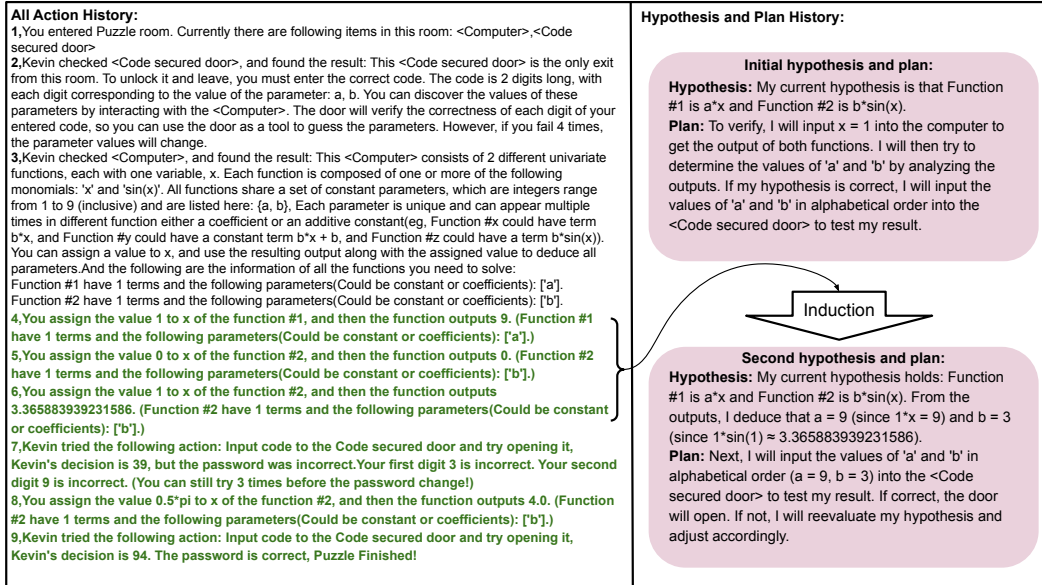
**All Action History:**

1,You entered Puzzle room. Currently there are following items in this room: <Computer>,<Code secured door>

2,Kevin checked <Code secured door>, and found the result: This <Code secured door> is the only exit from this room. To unlock it and leave, you must enter the correct code. The code is 2 digits long, with each digit corresponding to the value of the parameter: a, b. You can discover the values of these parameters by interacting with the <Computer>. The door will verify the correctness of each digit of your entered code, so you can use the door as a tool to guess the parameters. However, if you fail 4 times, the parameter values will change.

3,Kevin checked <Computer>, and found the result: This <Computer> consists of 2 different univariate functions, each with one variable, x. Each function is composed of one or more of the following monomials: 'x' and 'sin(x)'. All functions share a set of constant parameters, which are integers range from 1 to 9 (inclusive) and are listed here: {a, b}. Each parameter is unique and can appear multiple times in different function either a coefficient or an additive constant(eg, Function #x could have term b*x, and Function #y could have a constant term b*x + b, and Function #z could have a term b*sin(x)). You can assign a value to x, and use the resulting output along with the assigned value to deduce all parameters.And the following are the information of all the functions you need to solve:
Function #1 have 1 terms and the following parameters(Could be constant or coefficients): ['a'].
Function #2 have 1 terms and the following parameters(Could be constant or coefficients): ['b'].

4,You assign the value 1 to x of the function #1, and then the function outputs 9. (Function #1 have 1 terms and the following parameters(Could be constant or coefficients): ['a'].)

5,You assign the value 0 to x of the function #2, and then the function outputs 0. (Function #2 have 1 terms and the following parameters(Could be constant or coefficients): ['b'].)

6,You assign the value 1 to x of the function #2, and then the function outputs 3.365883939231586. (Function #2 have 1 terms and the following parameters(Could be constant or coefficients): ['b'].)

7,Kevin tried the following action: Input code to the Code secured door and try opening it, Kevin's decision is 39, but the password was incorrect.Your first digit 3 is incorrect. Your second digit 9 is incorrect. (You can still try 3 times before the password change!)

8,You assign the value 0.5*pi to x of the function #2, and then the function outputs 4.0. (Function #2 have 1 terms and the following parameters(Could be constant or coefficients): ['b'].)

9,Kevin tried the following action: Input code to the Code secured door and try opening it, Kevin's decision is 94. The password is correct, Puzzle Finished!

**Hypothesis and Plan History:**

**Initial hypothesis and plan:**
**Hypothesis:** My current hypothesis is that Function #1 is a*x and Function #2 is b*sin(x).
**Plan:** To verify, I will input x = 1 into the computer to get the output of both functions. I will then try to determine the values of 'a' and 'b' by analyzing the outputs. If my hypothesis is correct, I will input the values of 'a' and 'b' in alphabetical order into the <Code secured door> to test my result.

Induction

**Second hypothesis and plan:**
**Hypothesis:** My current hypothesis holds: Function #1 is a*x and Function #2 is b*sin(x). From the outputs, I deduce that a = 9 (since 1*x = 9) and b = 3 (since 1*sin(1) ≈ 3.365883939231586).
**Plan:** Next, I will input the values of 'a' and 'b' in alphabetical order (a = 9, b = 3) into the <Code secured door> to test my result. If correct, the door will open. If not, I will reevaluate my hypothesis and adjust accordingly.